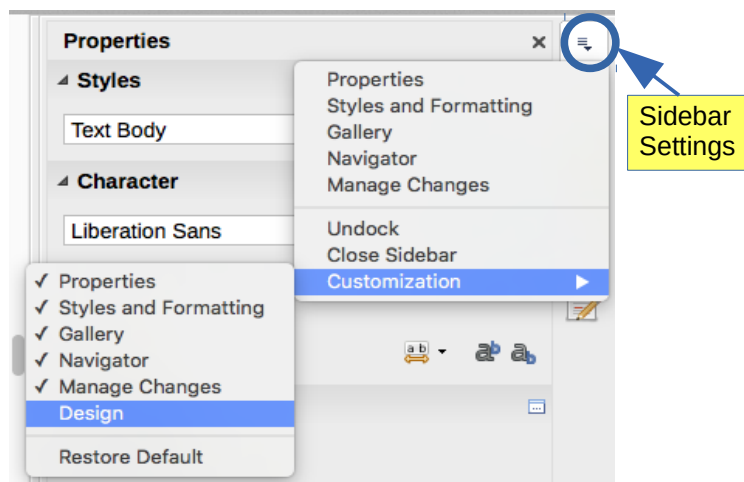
Properties
Styles
Text Body
Character
Liberation Sans

Properties
Styles and Formatting
Gallery
Navigator
Manage Changes
Undock
Close Sidebar
Customization

Sidebar Settings

✓ Properties
✓ Styles and Formatting
✓ Gallery
✓ Navigator
✓ Manage Changes
Design
Restore Default